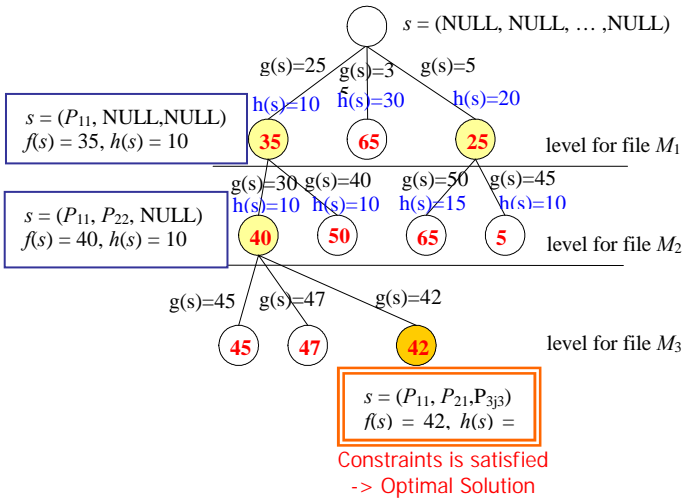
$s$ = (NULL, NULL, … ,NULL)

g(s)=25
g(s)=35
g(s)=5
h(s)=10
h(s)=30
h(s)=20

$s = (P_{11}$, NULL,NULL)
$f(s) = 35$, $h(s) = 10$

35
65
25

level for file $M_1$

g(s)=30
g(s)=40
g(s)=50
g(s)=45
h(s)=10
h(s)=10
h(s)=15
h(s)=10

$s = (P_{11}, P_{22}$, NULL)
$f(s) = 40$, $h(s) = 10$

40
50
65
5

level for file $M_2$

g(s)=45
g(s)=47
g(s)=42

45
47
42

level for file $M_3$

$s = (P_{11}, P_{21}, P_{3j3})$
$f(s) = 42$, $h(s) =$

Constraints is satisfied
-> Optimal Solution